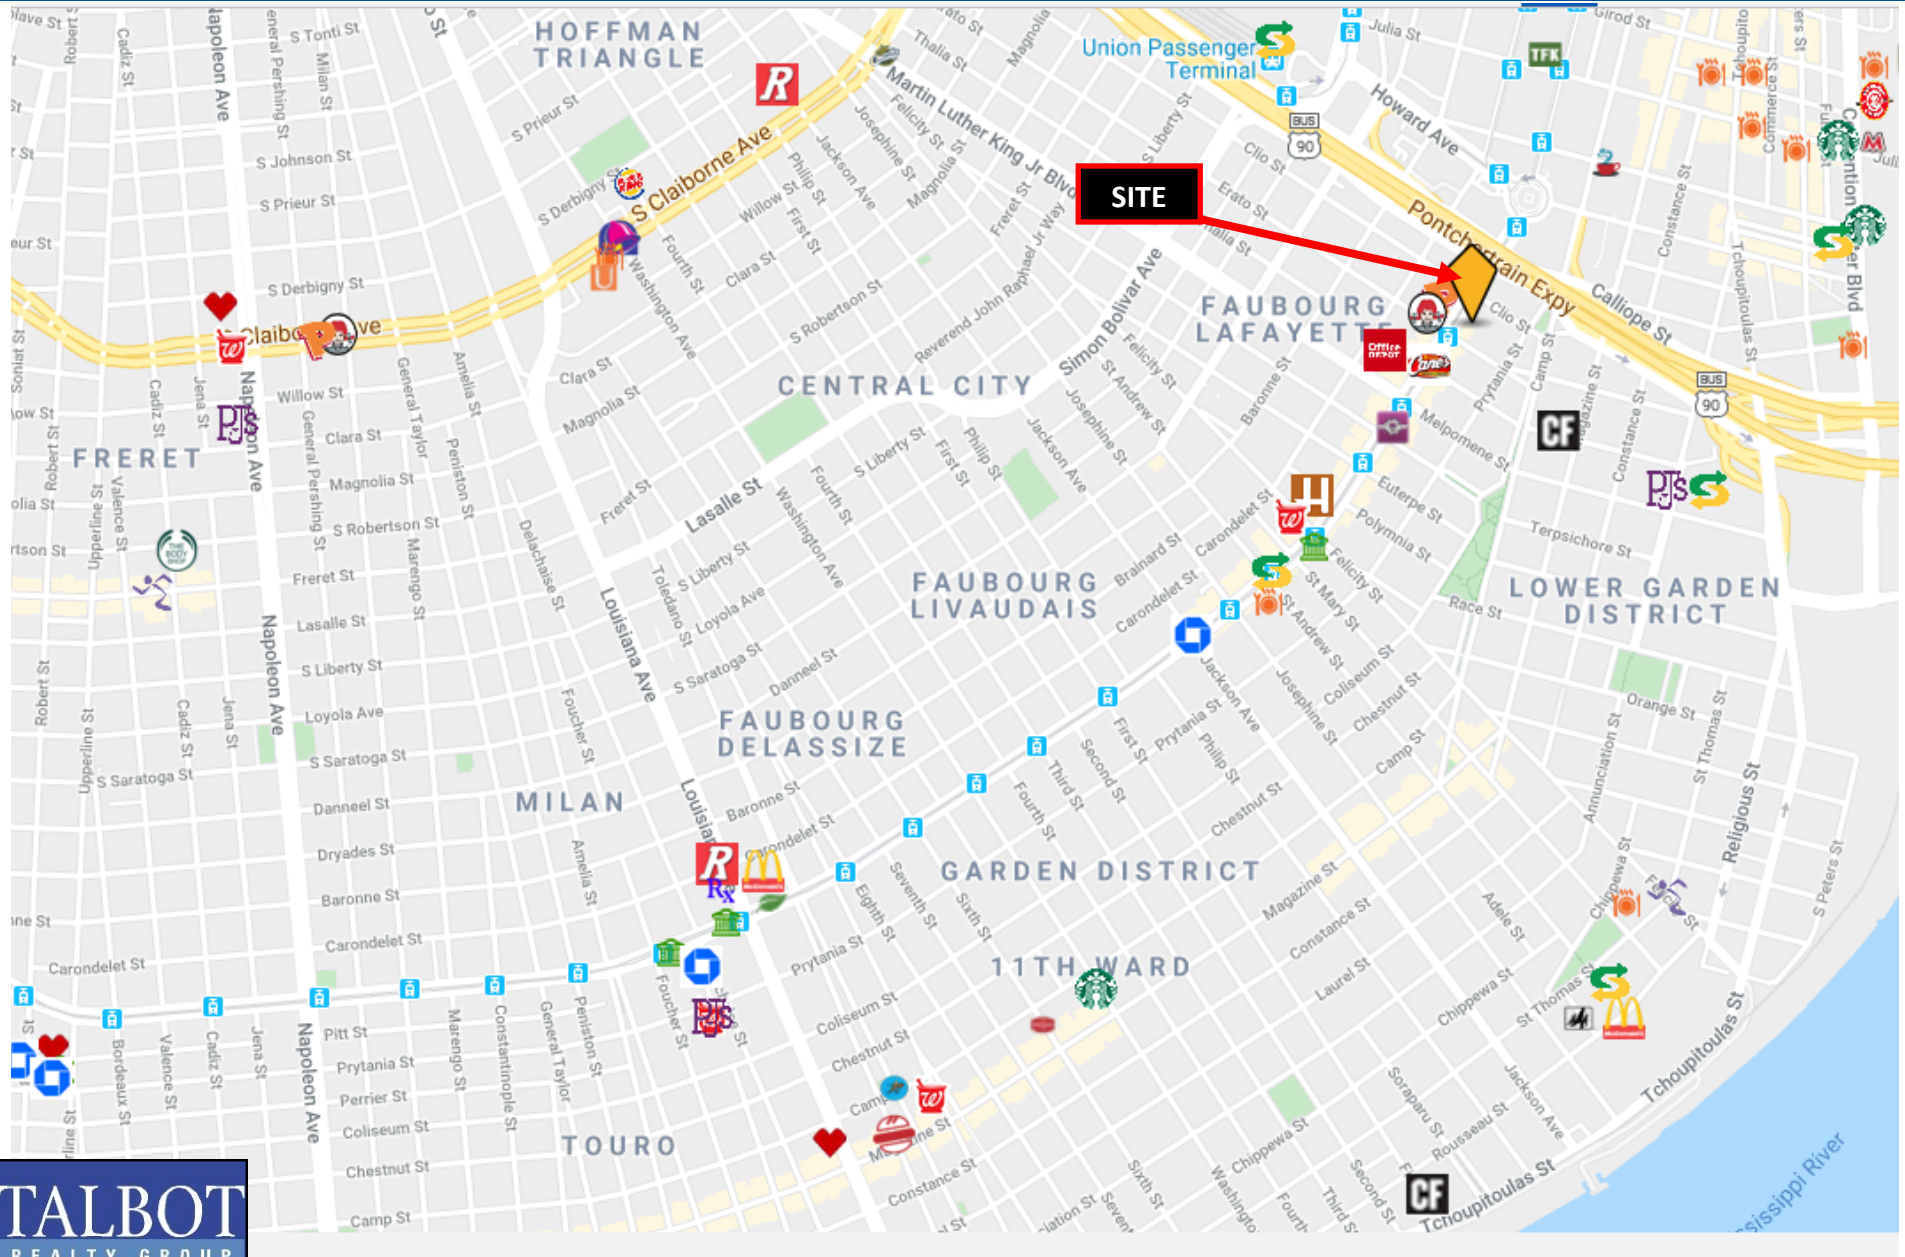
HOFFMAN TRIANGLE

Union Passenger Terminal

SITE

CENTRAL CITY

FAUBOURG LAFAYETTE

FRERET

FAUBOURG LIVAUDAIS

LOWER GARDEN DISTRICT

FAUBOURG DELASSIZE

MILAN

GARDEN DISTRICT

11TH WARD

TOURO

S Claiborne Ave
Martin Luther King Jr Blvd
Pontchartrain Expy
Howard Ave
Calliope St
Julia St
Girod St
Clio St
Erato St
Thalia St
Lasalle St
Simon Bolivar Ave
Reverend John Raphael Jr Way
Louisiana Ave
Napoleon Ave
Jackson Ave
Washington Ave
Felicity St
St Andrew St
Josephine St
Melpomene St
Euterpe St
Terpsichore St
Polymnia St
Race St
Orange St
Religious St
Tchoupitoulas St
Annunciation St
Constance St
Magazine St
Camp St
Chestnut St
Coliseum St
Prytania St
St Charles Ave
Carondelet St
Baronne St
Danneel St
Dryades St
S Saratoga St
Loyola Ave
S Liberty St
Freret St
S Robertson St
Magnolia St
Clara St
Willow St
S Derbigny St
S Prieur St
S Johnson St
S Tonti St
General Pershing St
General Taylor
Peniston St
Amelia St
Delachaise St
Foucher St
Toledano St
Fourth St
Third St
Second St
First St
Sixth St
Seventh St
Eighth St
Pitt St
Perrier St
Valence St
Cadiz St
Jena St
Upperline St
Bordeaux St
Marengo St
Constantinople St
Laurel St
Chippewa St
Adele St
St Thomas St
Soraparu St
Rousseau St
S Peters St
Mississippi River
Brainard St
Philip St
Jackson Ave
Clara St
Magnolia St
Willow St
Colliseum St
Constance St
Tchoupitoulas St
Commerce St
Convention Center Blvd
S Liberty St
Felicity St
St Mary St
Robert St
Sonia St
90
BUS

TALBOT
REALTY GROUP